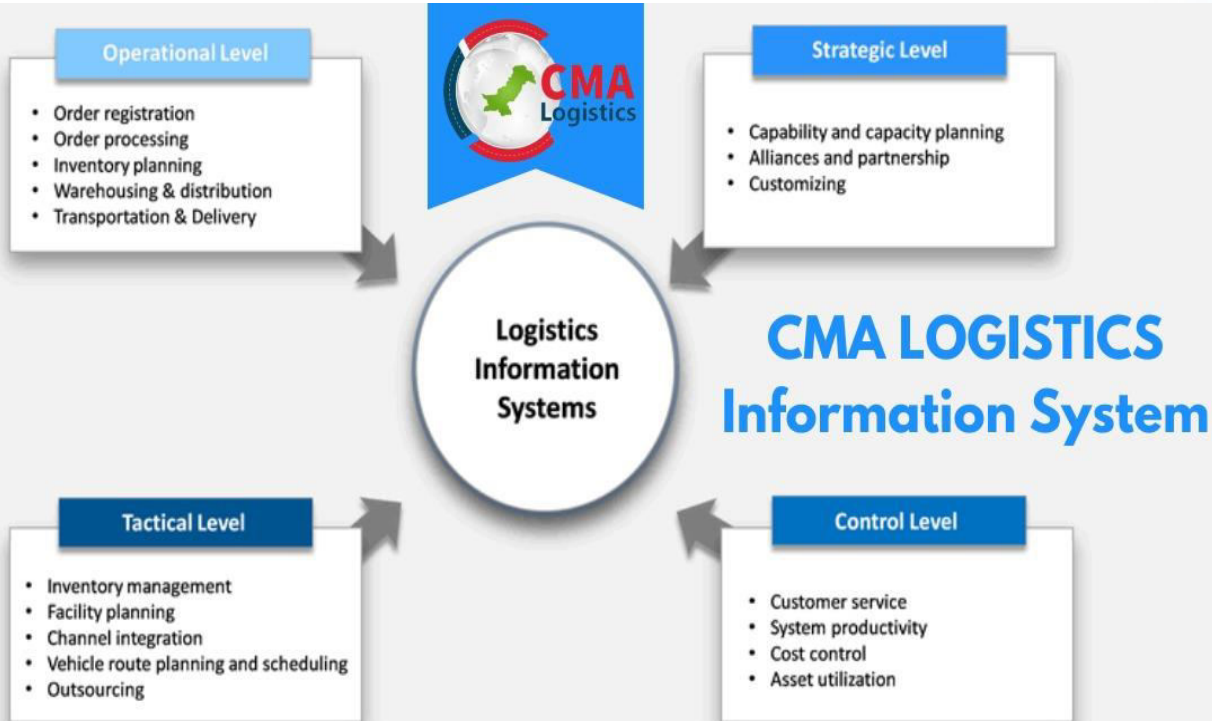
Operational Level

- Order registration
- Order processing
- Inventory planning
- Warehousing & distribution
- Transportation & Delivery

CMA Logistics

Strategic Level

- Capability and capacity planning
- Alliances and partnership
- Customizing

Logistics Information Systems

CMA LOGISTICS Information System

Tactical Level

- Inventory management
- Facility planning
- Channel integration
- Vehicle route planning and scheduling
- Outsourcing

Control Level

- Customer service
- System productivity
- Cost control
- Asset utilization